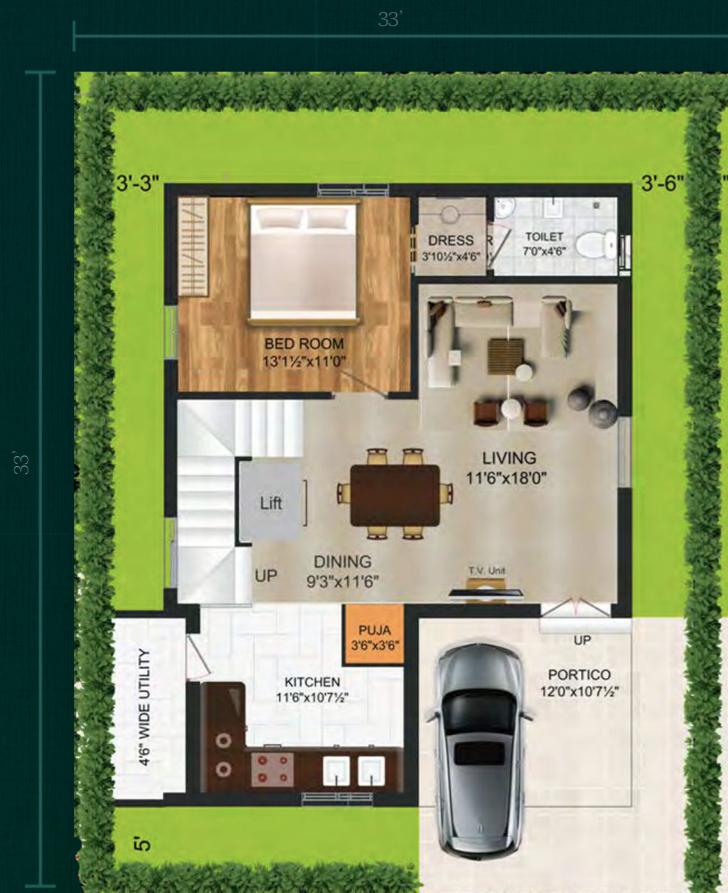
33'

33'

3'-3"

3'-6"

DRESS
3'10½"x4'6"

TOILET
7'0"x4'6"

BED ROOM
13'1½"x11'0"

LIVING
11'6"x18'0"

Lift

DINING
9'3"x11'6"

UP

T.V. Unit

PUJA
3'6"x3'6"

UP

4'6" WIDE UTILITY

KITCHEN
11'6"x10'7½"

PORTICO
12'0"x10'7½"

5'